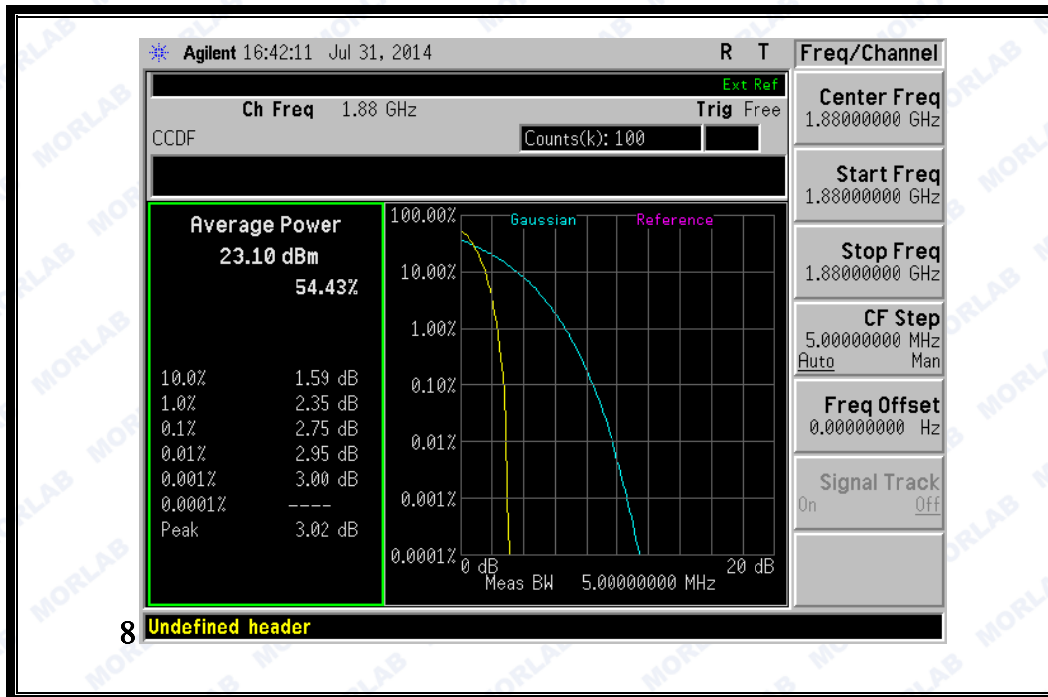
Agilent 16:42:11 Jul 31, 2014 R T

Freq/Channel

Ext Ref

Ch Freq 1.88 GHz Trig Free

CCDF Counts(k): 100

Center Freq 1.88000000 GHz

Start Freq 1.88000000 GHz

Stop Freq 1.88000000 GHz

CF Step 5.00000000 MHz Auto Man

Freq Offset 0.00000000 Hz

Signal Track On Off

Average Power
23.10 dBm
54.43%

| | |
|---|---|
| 10.0% | 1.59 dB |
| 1.0% | 2.35 dB |
| 0.1% | 2.75 dB |
| 0.01% | 2.95 dB |
| 0.001% | 3.00 dB |
| 0.0001% | ---- |
| Peak | 3.02 dB |

100.00% Gaussian Reference
10.00%
1.00%
0.10%
0.01%
0.001%
0.0001% 0 dB 20 dB
Meas BW 5.00000000 MHz

8 Undefined header

MORLAB